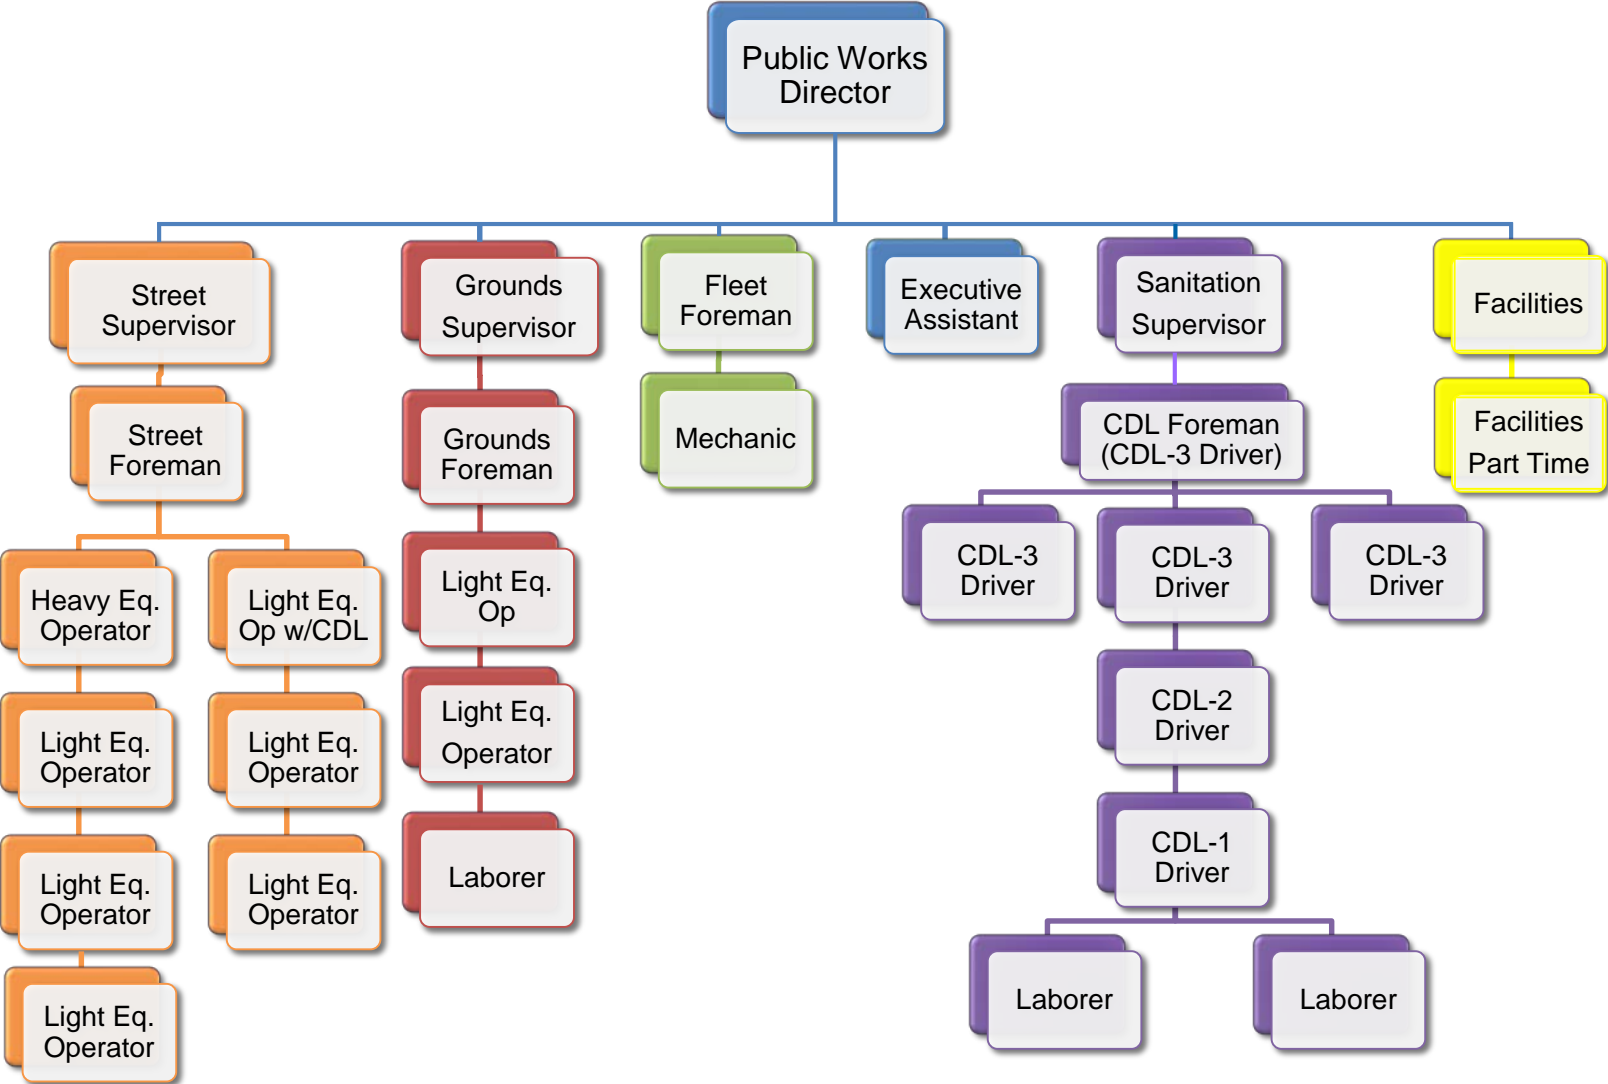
Public Works Director

Street Supervisor

Street Foreman

Heavy Eq. Operator

Light Eq. Operator

Light Eq. Operator

Light Eq. Operator

Light Eq. Op w/CDL

Light Eq. Operator

Light Eq. Operator

Grounds Supervisor

Grounds Foreman

Light Eq. Op

Light Eq. Operator

Laborer

Fleet Foreman

Mechanic

Executive Assistant

Sanitation Supervisor

CDL Foreman (CDL-3 Driver)

CDL-3 Driver

CDL-3 Driver

CDL-3 Driver

CDL-2 Driver

CDL-1 Driver

Laborer

Laborer

Facilities

Facilities Part Time